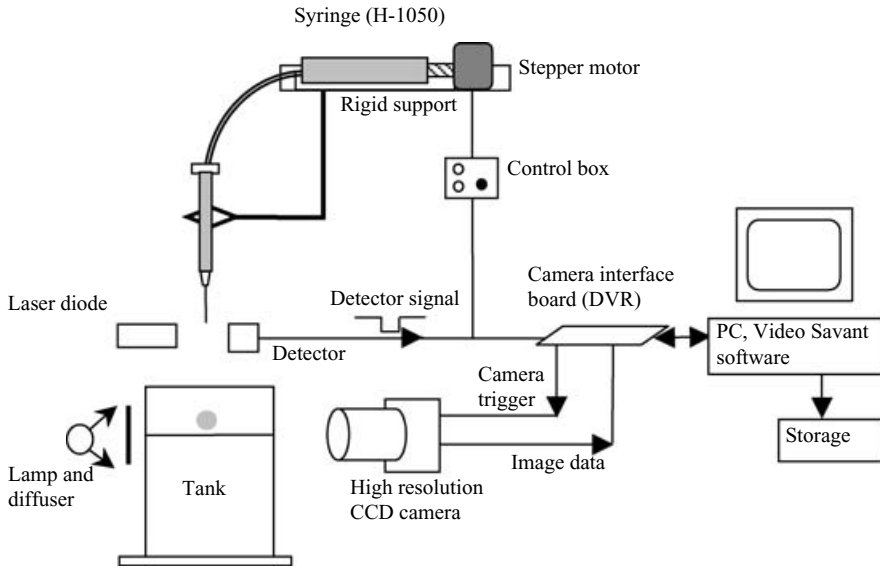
Syringe (H-1050)

Stepper motor

Rigid support

Control box

Camera interface board (DVR)

Laser diode

Detector signal

Detector

PC, Video Savant software

Camera trigger

Storage

Image data

Lamp and diffuser

Tank

High resolution CCD camera